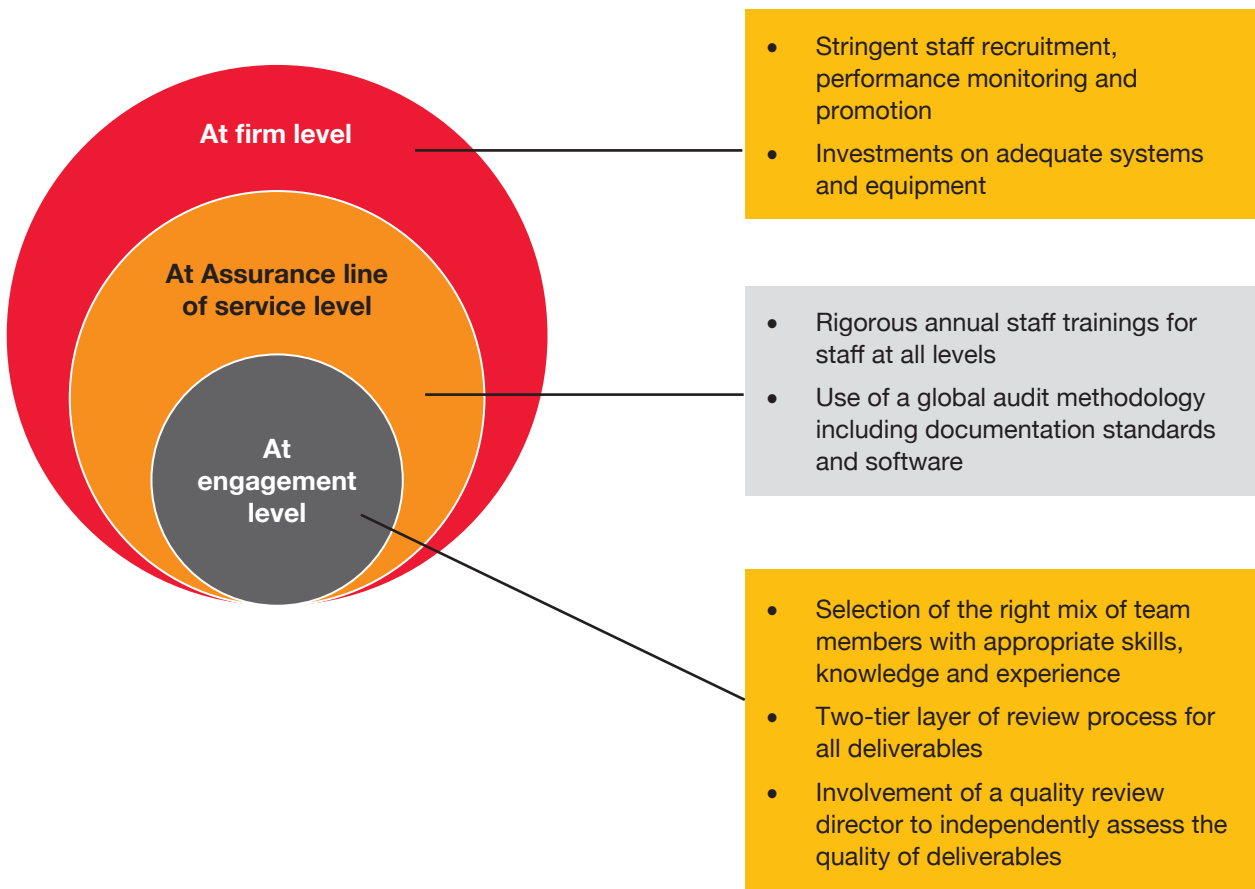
At firm level

At Assurance line of service level

At engagement level

- Stringent staff recruitment, performance monitoring and promotion
- Investments on adequate systems and equipment

- Rigorous annual staff trainings for staff at all levels
- Use of a global audit methodology including documentation standards and software

- Selection of the right mix of team members with appropriate skills, knowledge and experience
- Two-tier layer of review process for all deliverables
- Involvement of a quality review director to independently assess the quality of deliverables